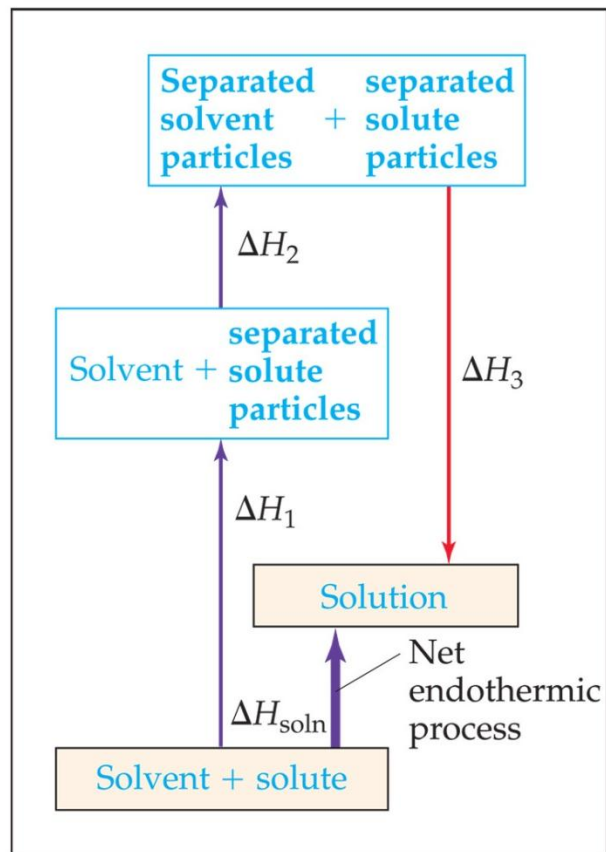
Separated solvent particles + separated solute particles

$\Delta H_2$

Solvent + separated solute particles

$\Delta H_3$

$\Delta H_1$

Solution

Net endothermic process

$\Delta H_{\text{soln}}$

Solvent + solute